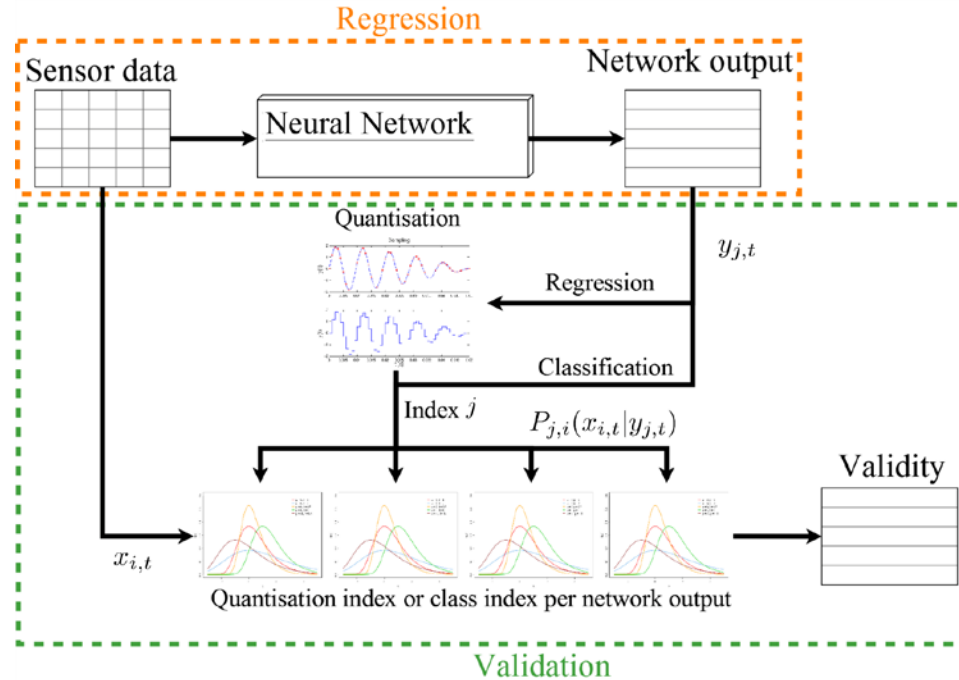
Regression

Sensor data

Neural Network

Network output

Quantisation

Sampling

$y_{j,t}$

Regression

Classification

Index $j$

$P_{j,i}(x_{i,t}|y_{j,t})$

Validity

$x_{i,t}$

Quantisation index or class index per network output

Validation